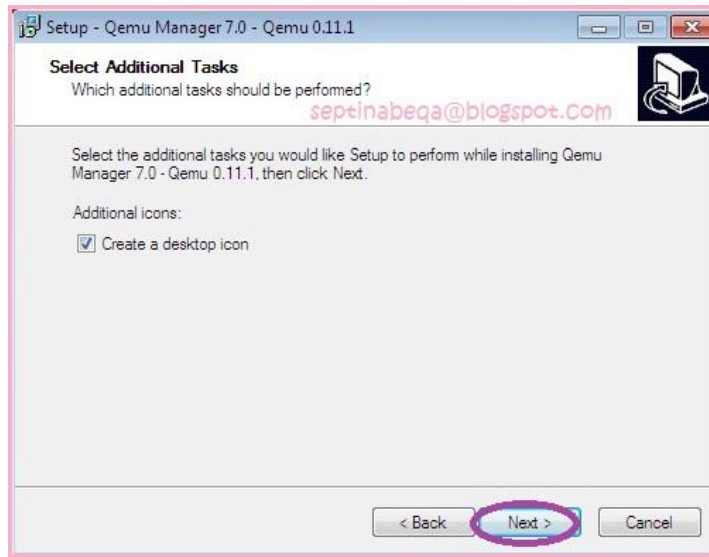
Setup - Qemu Manager 7.0 - Qemu 0.11.1

Select Additional Tasks
Which additional tasks should be performed?

septinabeqa@blogspot.com

Select the additional tasks you would like Setup to perform while installing Qemu Manager 7.0 - Qemu 0.11.1, then click Next.

Additional icons:

Create a desktop icon

< Back
Next >
Cancel